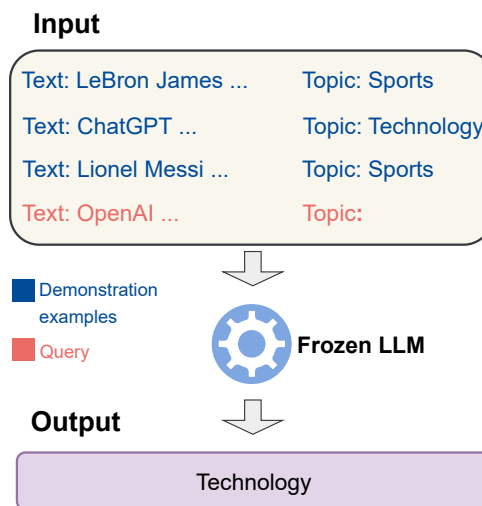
Input

Text: LeBron James ... Topic: Sports
Text: ChatGPT ... Topic: Technology
Text: Lionel Messi ... Topic: Sports
Text: OpenAI ... Topic:

Demonstration examples

Query

Frozen LLM

Output

Technology